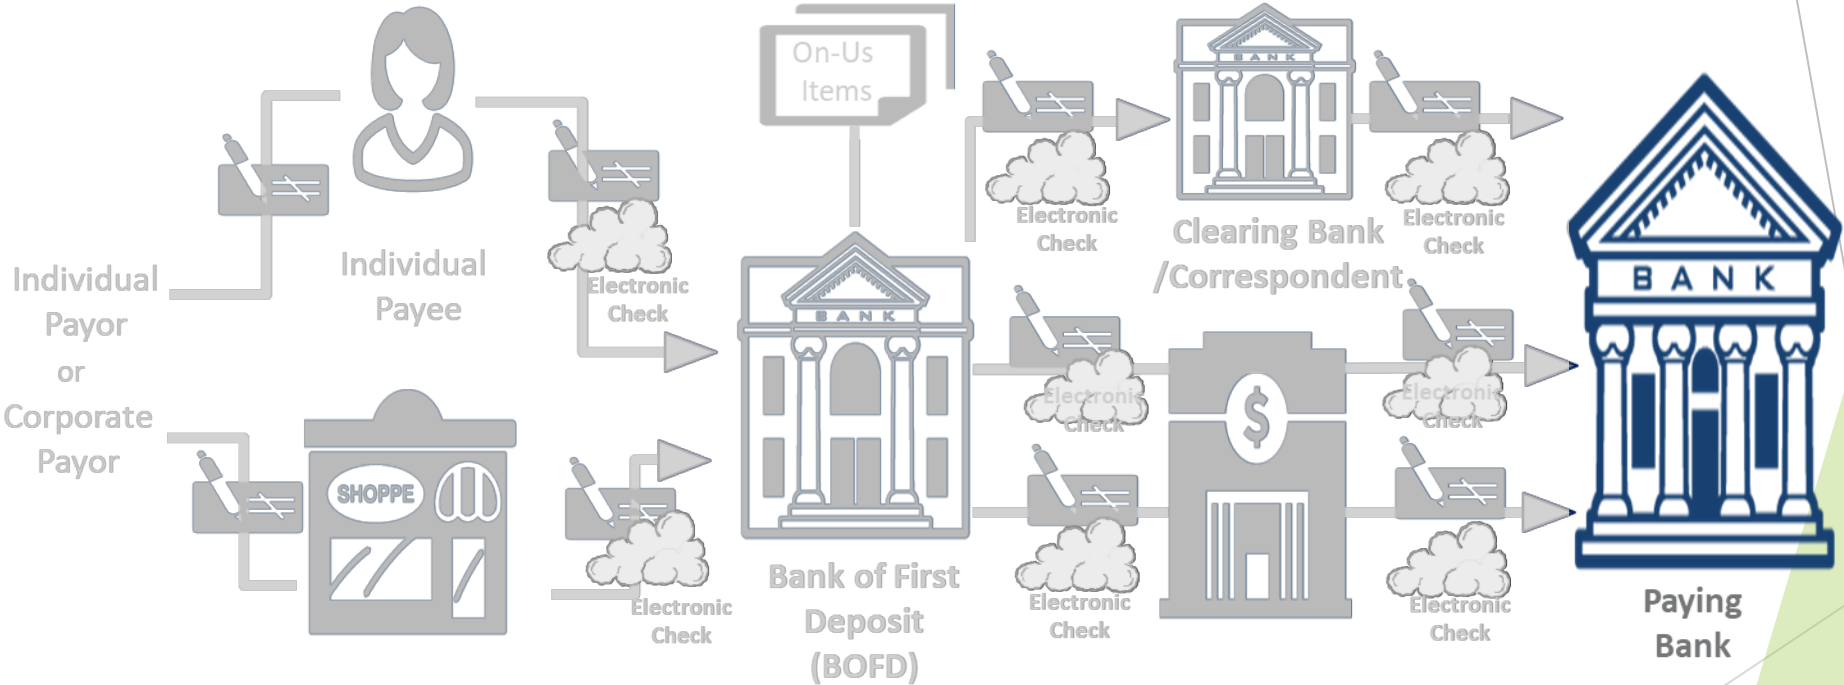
On-Us Items

Individual Payor or Corporate Payor

Individual Payee

SHOPPE

Electronic Check

Electronic Check

BANK

Bank of First Deposit (BOFD)

Electronic Check

BANK

Clearing Bank /Correspondent

Electronic Check

Electronic Check

Electronic Check

$

Electronic Check

Electronic Check

BANK

Paying Bank